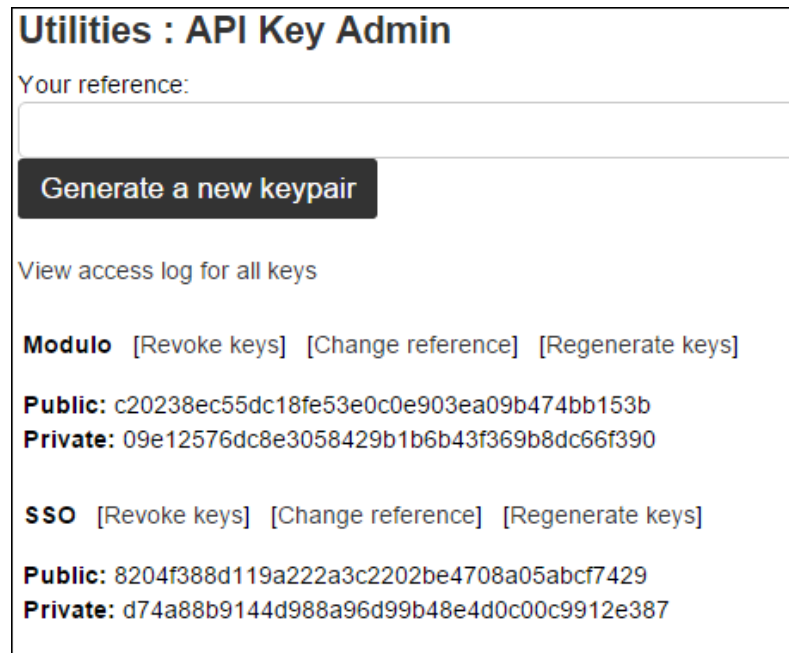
Utilities : API Key Admin

Your reference:

Generate a new keypair

View access log for all keys

Modulo [Revoke keys] [Change reference] [Regenerate keys]

Public: c20238ec55dc18fe53e0c0e903ea09b474bb153b
Private: 09e12576dc8e3058429b1b6b43f369b8dc66f390

SSO [Revoke keys] [Change reference] [Regenerate keys]

Public: 8204f388d119a222a3c2202be4708a05abcf7429
Private: d74a88b9144d988a96d99b48e4d0c00c9912e387